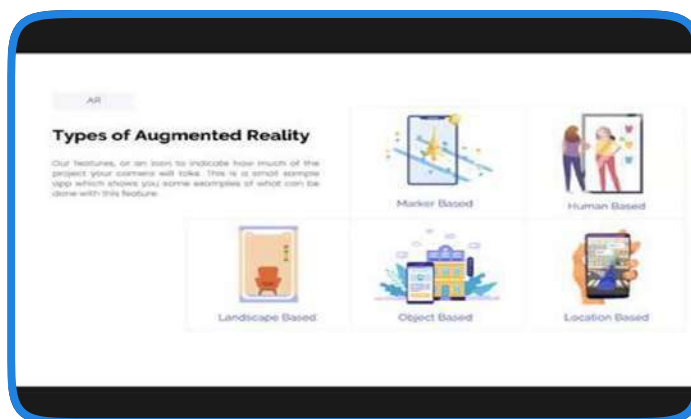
AR

Types of Augmented Reality

Our features, or an icon to indicate how much of the project your camera will take. This is a small sample app which shows you some examples of what can be done with this feature.

Marker Based

Human Based

Landscape Based

Object Based

Location Based